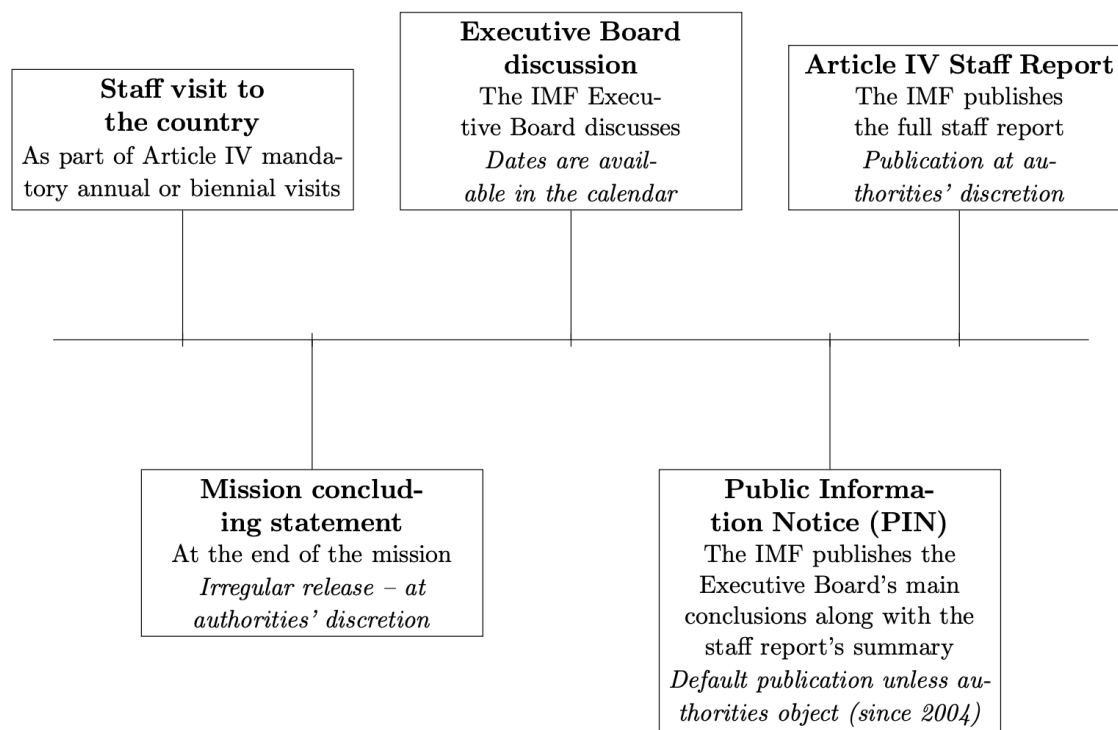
Staff visit to the country
As part of Article IV mandatory annual or biennial visits

Executive Board discussion
The IMF Executive Board discusses
Dates are available in the calendar

Article IV Staff Report
The IMF publishes the full staff report
Publication at authorities' discretion

Mission concluding statement
At the end of the mission
Irregular release – at authorities' discretion

Public Information Notice (PIN)
The IMF publishes the Executive Board's main conclusions along with the staff report's summary
Default publication unless authorities object (since 2004)